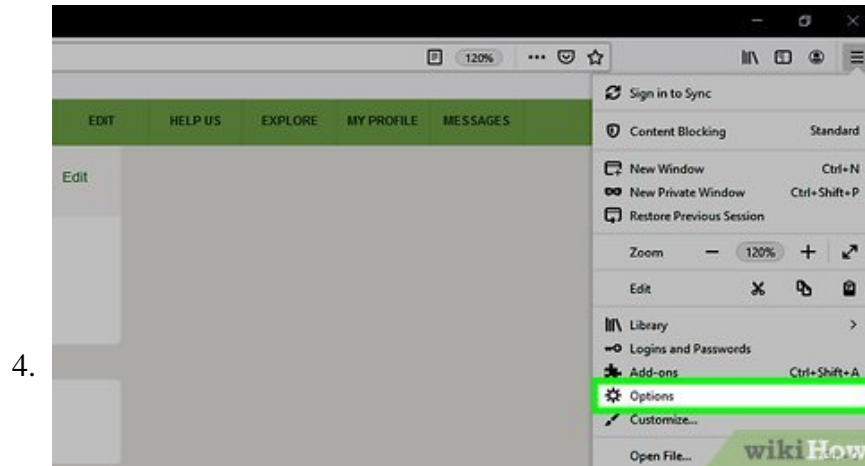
120%

EDIT HELP US EXPLORE MY PROFILE MESSAGES

Edit

Sign in to Sync

Content Blocking Standard

New Window Ctrl+N

New Private Window Ctrl+Shift+P

Restore Previous Session

Zoom − 120% +

Edit

Library >

Logins and Passwords

Add-ons Ctrl+Shift+A

Options

Customize...

Open File...

4.

wikiHow